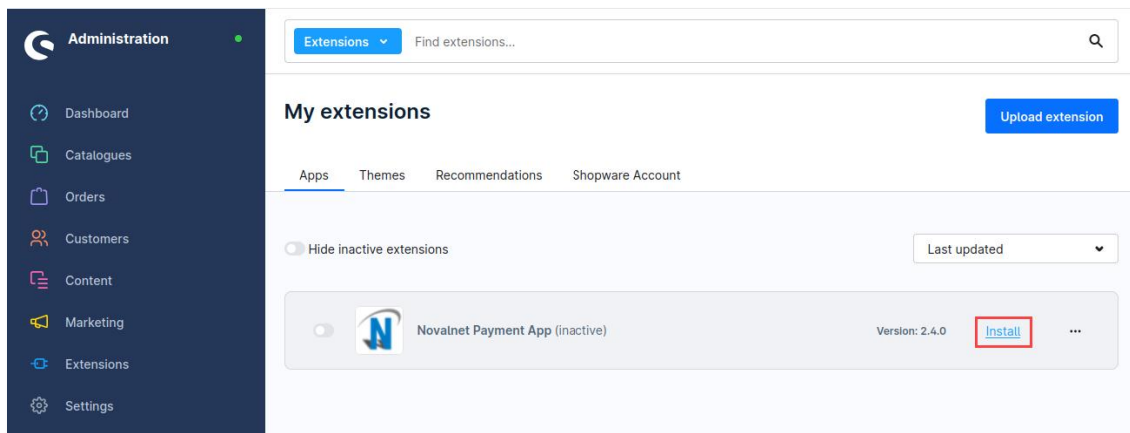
Administration

Dashboard
Catalogues
Orders
Customers
Content
Marketing
Extensions
Settings

Extensions
Find extensions...

My extensions

Upload extension

Apps
Themes
Recommendations
Shopware Account

Hide inactive extensions

Last updated

Novalnet Payment App (inactive)

Version: 2.4.0

Install

...